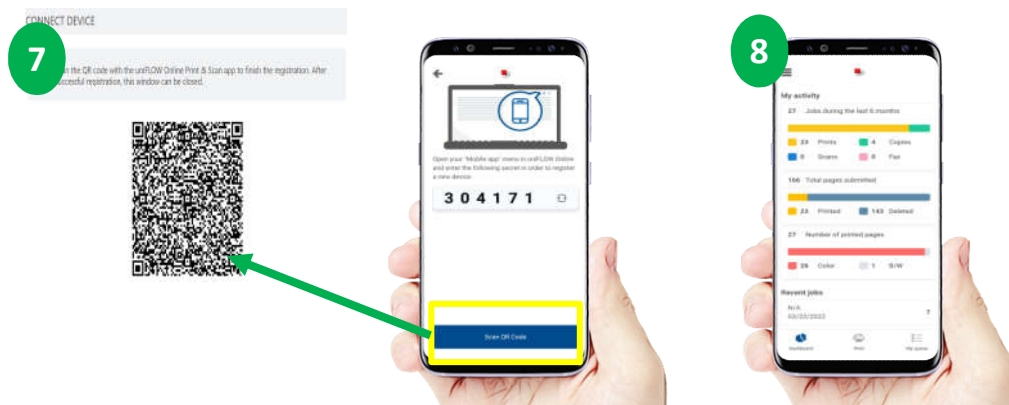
CONNECT DEVICE

7

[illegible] the QR code with the uniFLOW Online Print & Scan app to finish the registration. After successful registration, this window can be closed.

Open your 'Mobile app' menu in uniFLOW Online and enter the following secret in order to register a new device:

304171

Scan QR Code

8

My activity

27 Jobs during the last 6 months

23 Prints 4 Copies

0 Scans 0 Fax

166 Total pages submitted

23 Printed 143 Deleted

27 Number of printed pages

26 Color 1 S/W

Recent jobs

N/A
03/20/2022

Dashboard Print My queue